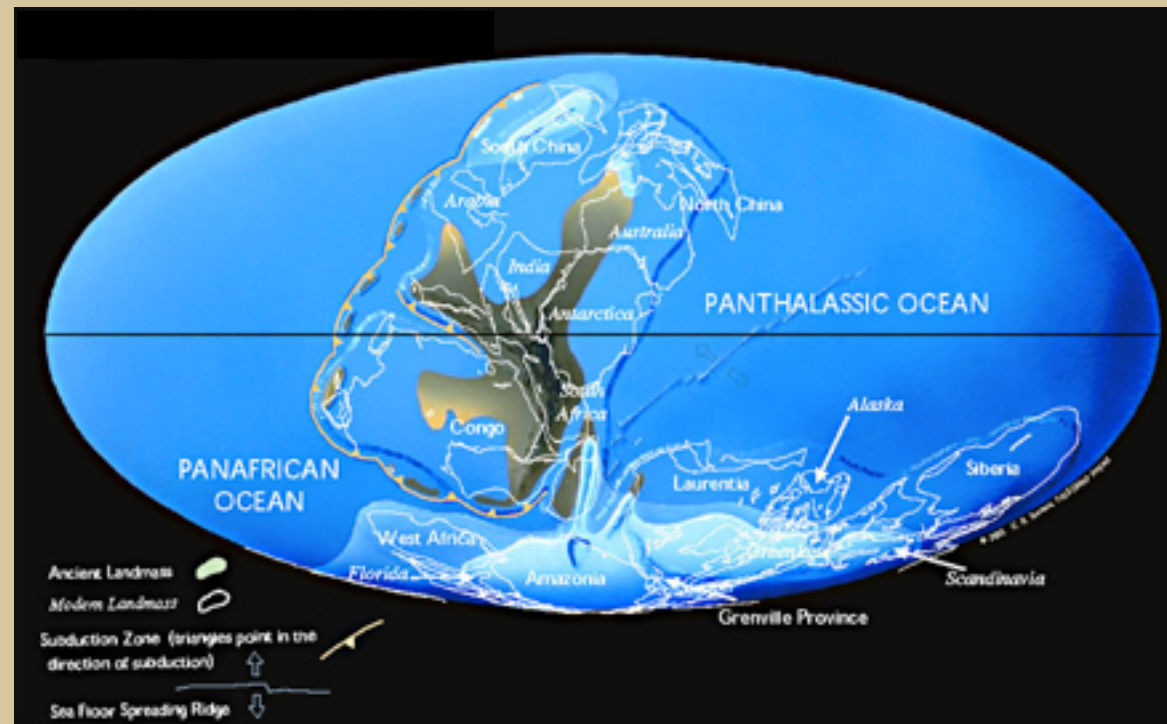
South China
Arabia
North China
Australia
India
Antarctica
PANTHALASSIC OCEAN
South Africa
Congo
Alaska
PANAFRICAN OCEAN
Siberia
Laurentia
West Africa
Greenland
Florida
Amazonia
Scandinavia
Grenville Province
Ancient Landmass
Modern Landmass
Subduction Zone (triangles point in the direction of subduction)
Sea Floor Spreading Ridge